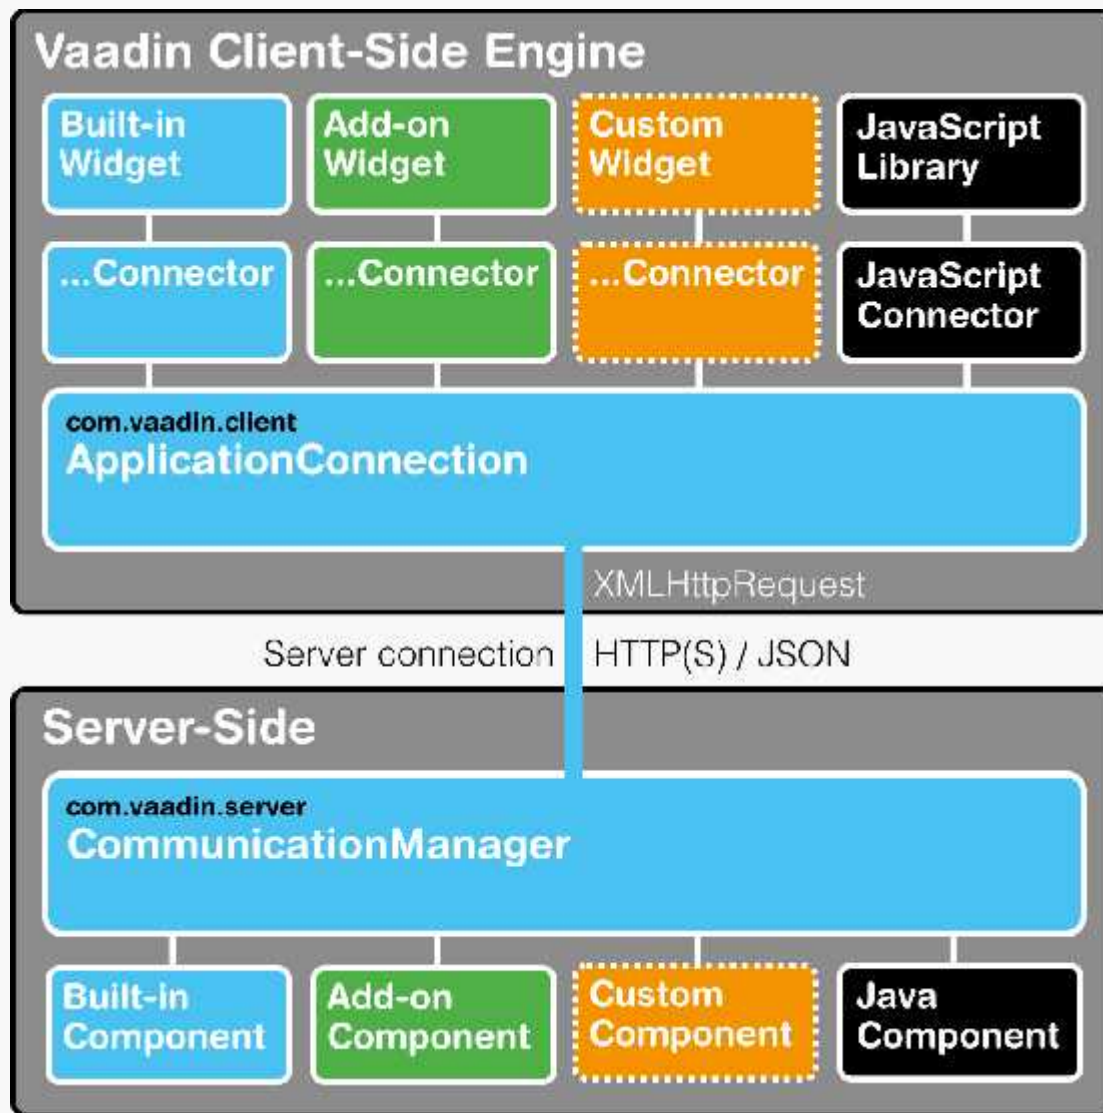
Vaadin Client-Side Engine

Built-in Widget

Add-on Widget

Custom Widget

JavaScript Library

...Connector

...Connector

...Connector

JavaScript Connector

com.vaadin.client
ApplicationConnection

XMLHttpRequest

Server connection

HTTP(S) / JSON

Server-Side

com.vaadin.server
CommunicationManager

Built-in Component

Add-on Component

Custom Component

Java Component